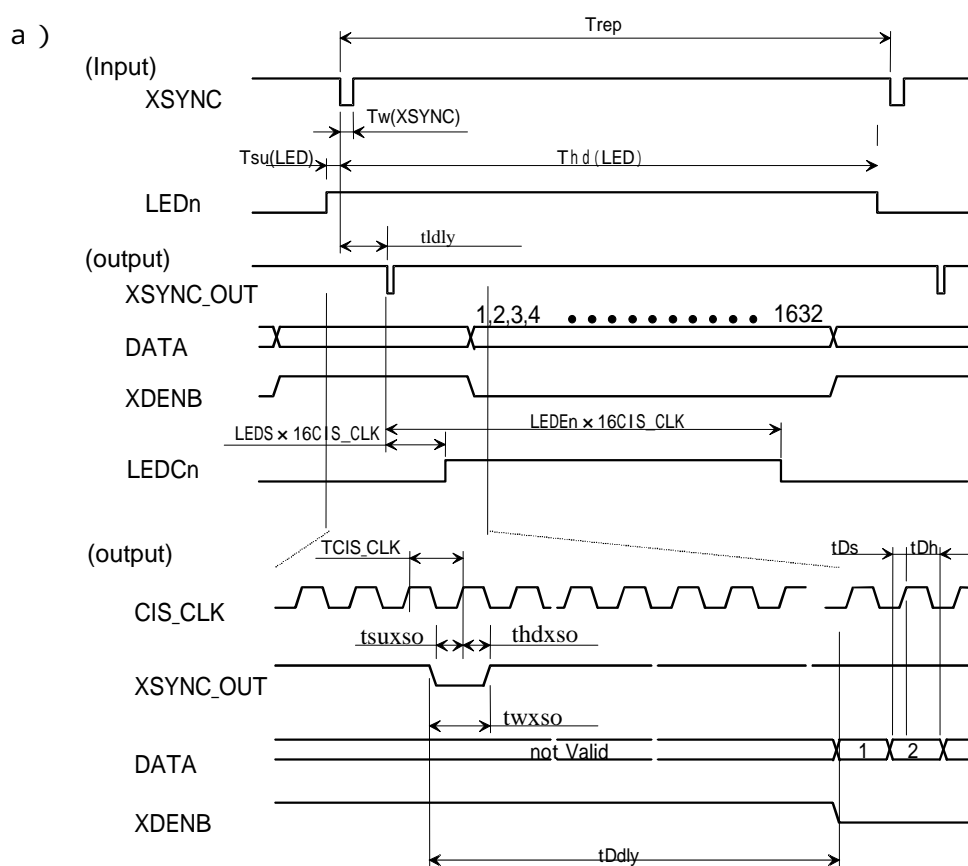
a )

Trep

(Input)
XSYNC

Tw(XSYNC)

Tsu(LED)

Thd(LED)

LEDn

tldly

(output)
XSYNC_OUT

1,2,3,4 • • • • • • • • • • 1632

DATA

XDENB

LEDS × 16CIS_CLK

LEDEn × 16CIS_CLK

LEDCn

(output)

TCIS_CLK

tDs

tDh

CIS_CLK

tsuxso

thdxso

XSYNC_OUT

twxso

DATA

not Valid

1

2

XDENB

tDdly